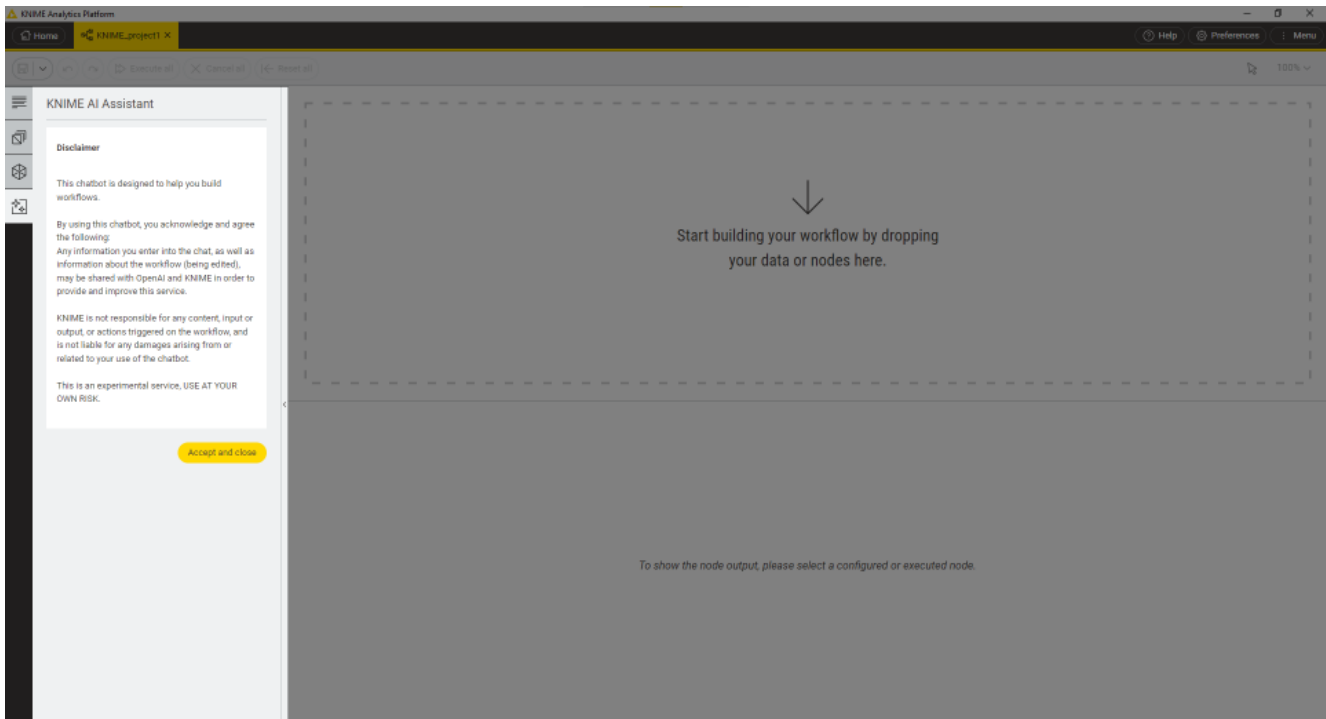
KNIME Analytics Platform

Home KNIME_project1

Help Preferences Menu

Execute all Cancel all Reset all

100%

KNIME AI Assistant

Disclaimer

This chatbot is designed to help you build workflows.

By using this chatbot, you acknowledge and agree the following:
Any information you enter into the chat, as well as information about the workflow (being edited), may be shared with OpenAI and KNIME in order to provide and improve this service.

KNIME is not responsible for any content, input or output, or actions triggered on the workflow, and is not liable for any damages arising from or related to your use of the chatbot.

This is an experimental service, USE AT YOUR OWN RISK.

Accept and close

Start building your workflow by dropping your data or nodes here.

To show the node output, please select a configured or executed node.